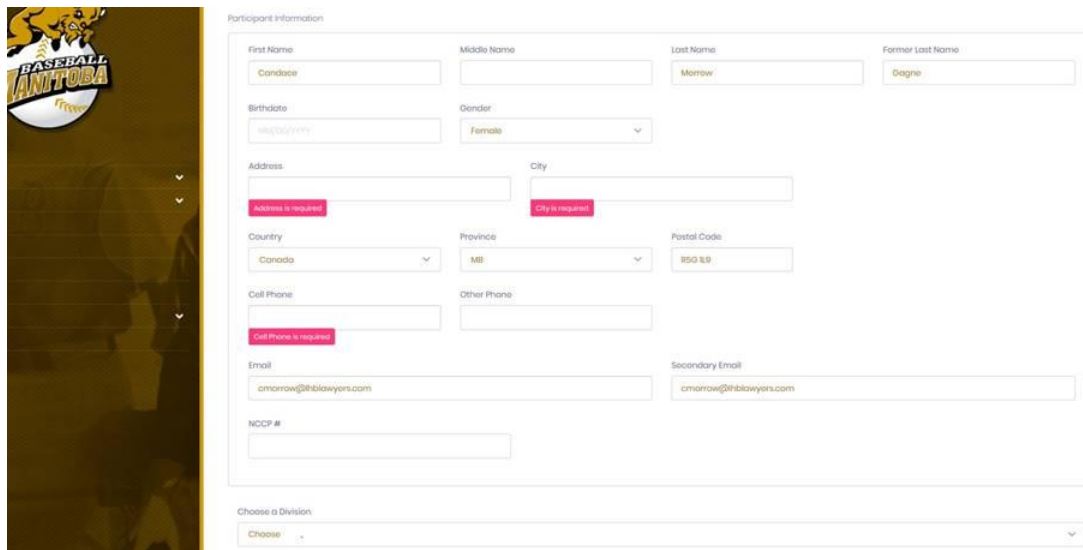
BASEBALL MANITOBA

Participant Information

First Name
Candace

Middle Name

Last Name
Morrow

Former Last Name
Gagne

Birthdate
MM/DD/YYYY

Gender
Female

Address
Address is required

City
City is required

Country
Canada

Province
MB

Postal Code
R5G 1L9

Cell Phone
Cell Phone is required

Other Phone

Email
cmorrow@lhblawyers.com

Secondary Email
cmorrow@lhblawyers.com

NCCP #

Choose a Division
Choose